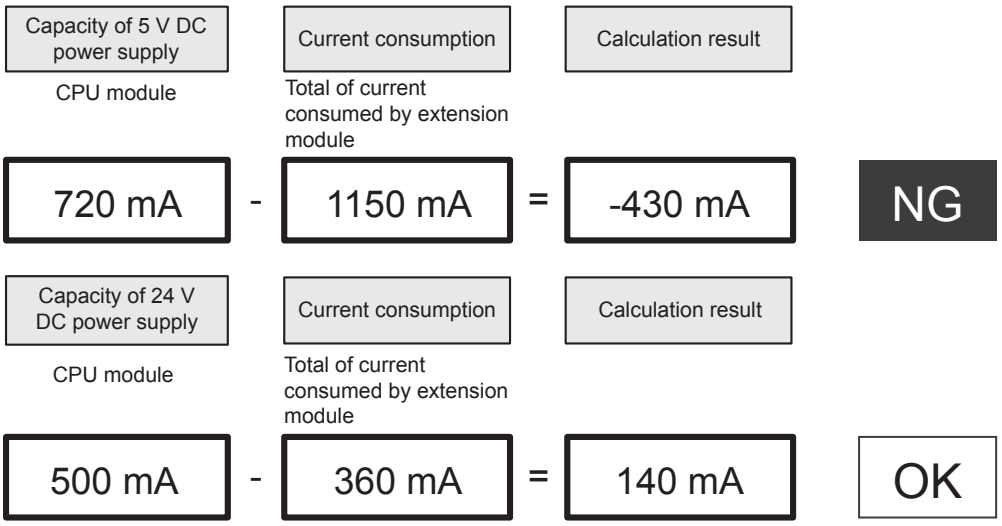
Capacity of 5 V DC power supply

Current consumption

Calculation result

CPU module

Total of current consumed by extension module

720 mA - 1150 mA = -430 mA

NG

Capacity of 24 V DC power supply

Current consumption

Calculation result

CPU module

Total of current consumed by extension module

500 mA - 360 mA = 140 mA

OK